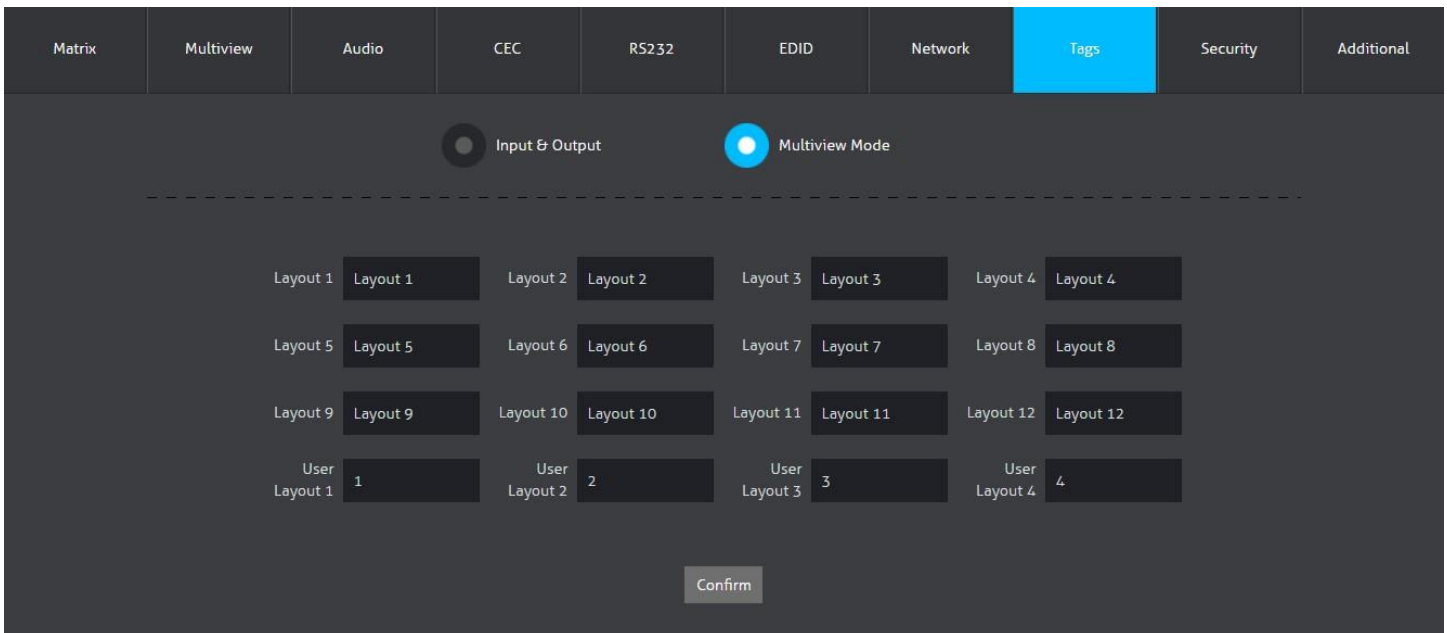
Matrix Multiview Audio CEC RS232 EDID Network Tags Security Additional

Input & Output Multiview Mode

Layout 1 Layout 1 Layout 2 Layout 2 Layout 3 Layout 3 Layout 4 Layout 4

Layout 5 Layout 5 Layout 6 Layout 6 Layout 7 Layout 7 Layout 8 Layout 8

Layout 9 Layout 9 Layout 10 Layout 10 Layout 11 Layout 11 Layout 12 Layout 12

User Layout 1 1 User Layout 2 2 User Layout 3 3 User Layout 4 4

Confirm